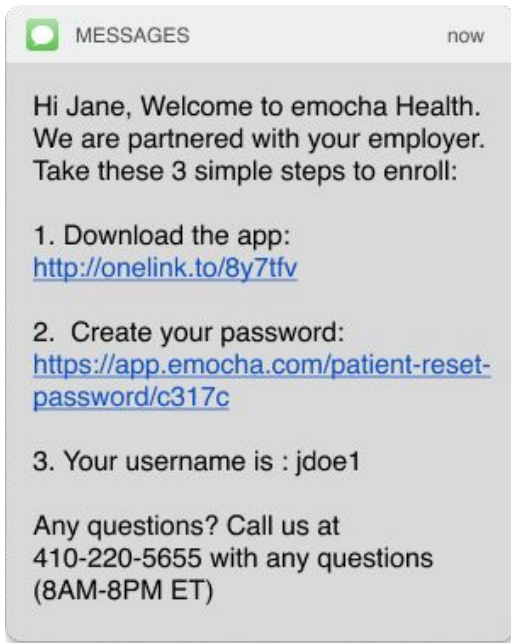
MESSAGES now

Hi Jane, Welcome to emocha Health. We are partnered with your employer. Take these 3 simple steps to enroll:

1. Download the app: http://onelink.to/8y7tfv

2. Create your password: https://app.emocha.com/patient-reset-password/c317c

3. Your username is : jdoe1

Any questions? Call us at 410-220-5655 with any questions (8AM-8PM ET)